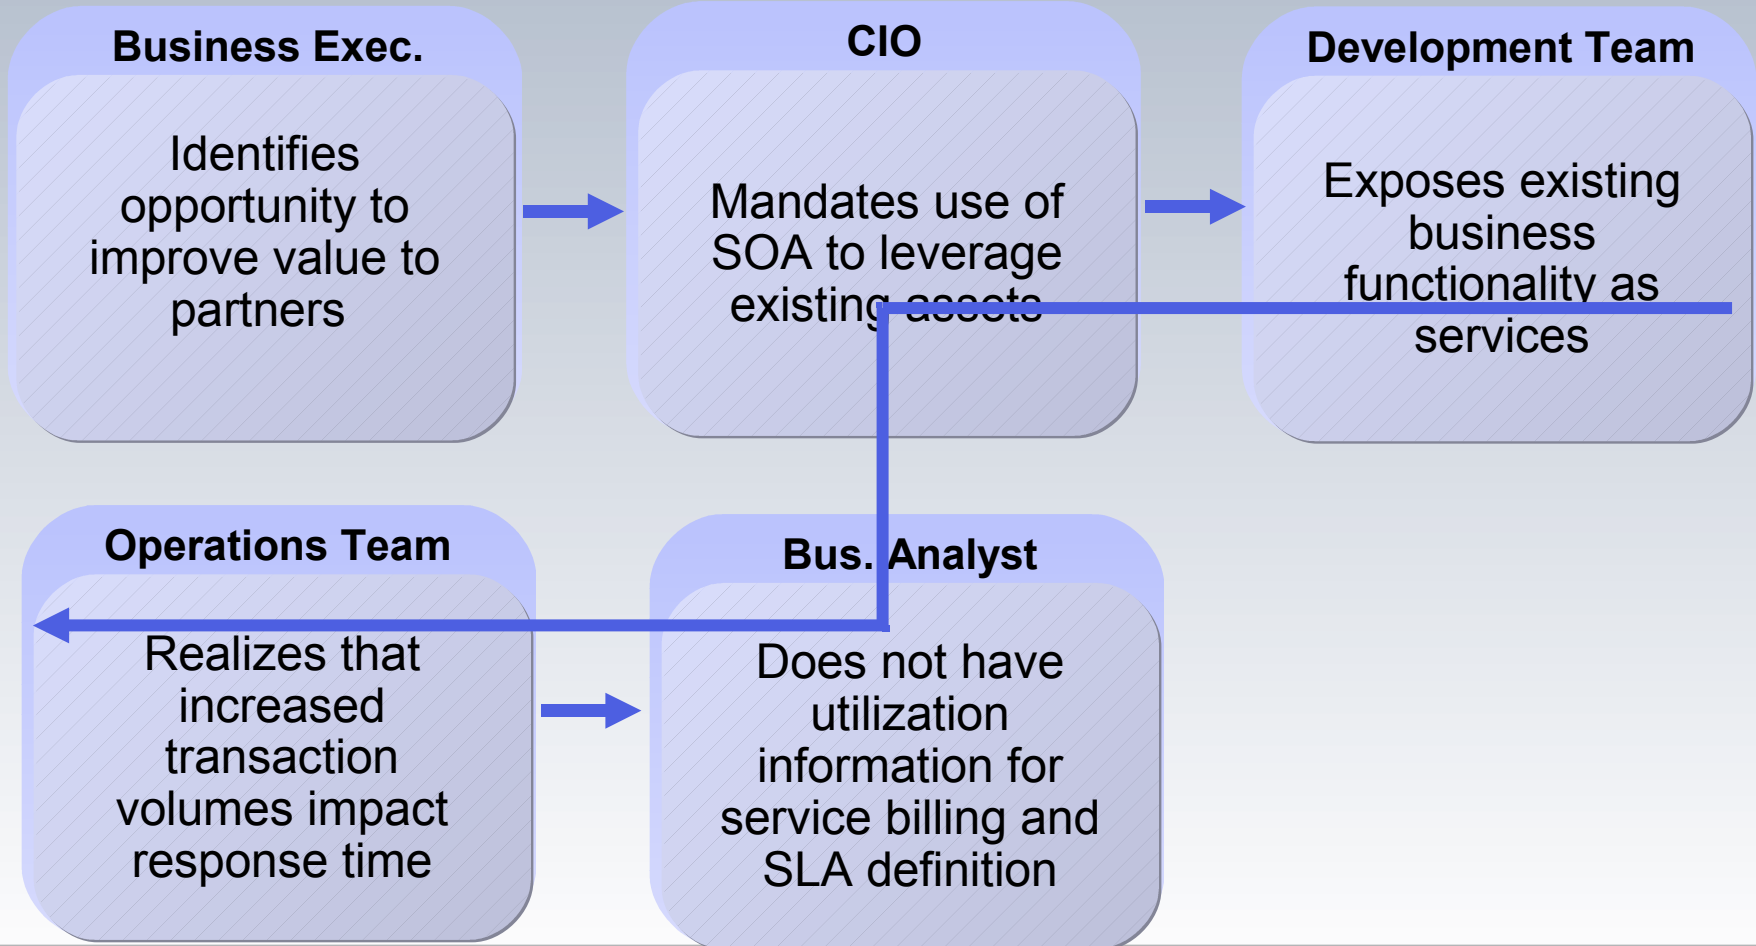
Business Exec.

Identifies opportunity to improve value to partners

CIO

Mandates use of SOA to leverage existing assets

Development Team

Exposes existing business functionality as services

Operations Team

Realizes that increased transaction volumes impact response time

Bus. Analyst

Does not have utilization information for service billing and SLA definition